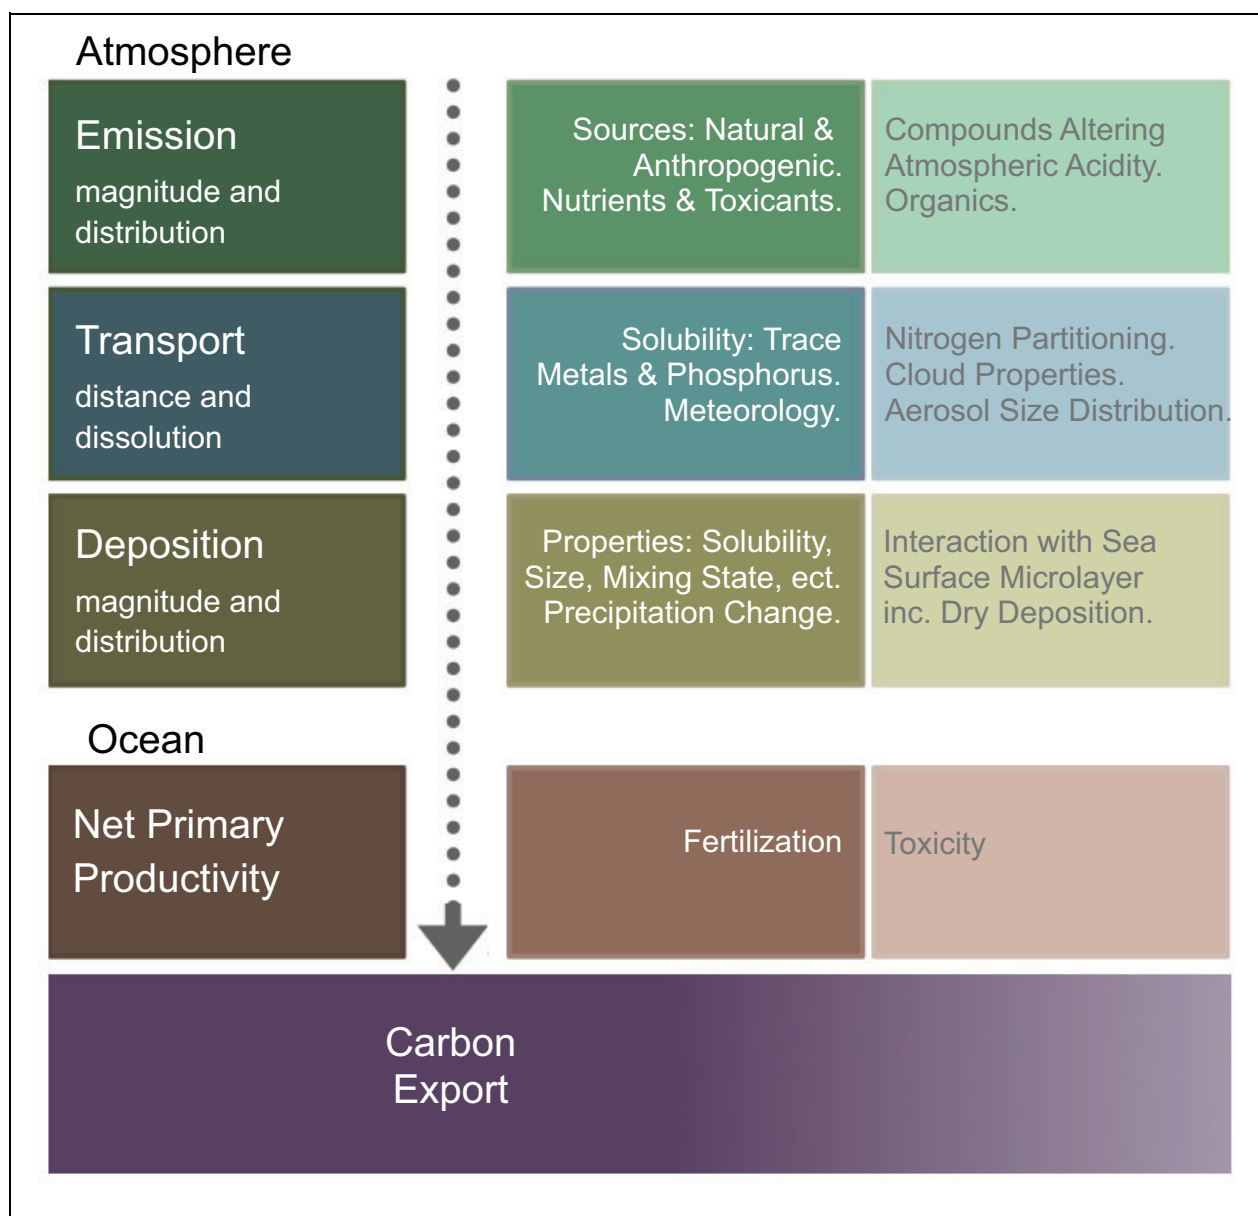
Atmosphere

Emission
magnitude and distribution

Sources: Natural & Anthropogenic. Nutrients & Toxicants.

Compounds Altering Atmospheric Acidity. Organics.

Transport
distance and dissolution

Solubility: Trace Metals & Phosphorus. Meteorology.

Nitrogen Partitioning. Cloud Properties. Aerosol Size Distribution.

Deposition
magnitude and distribution

Properties: Solubility, Size, Mixing State, ect. Precipitation Change.

Interaction with Sea Surface Microlayer inc. Dry Deposition.

Ocean

Net Primary Productivity

Fertilization

Toxicity

Carbon Export